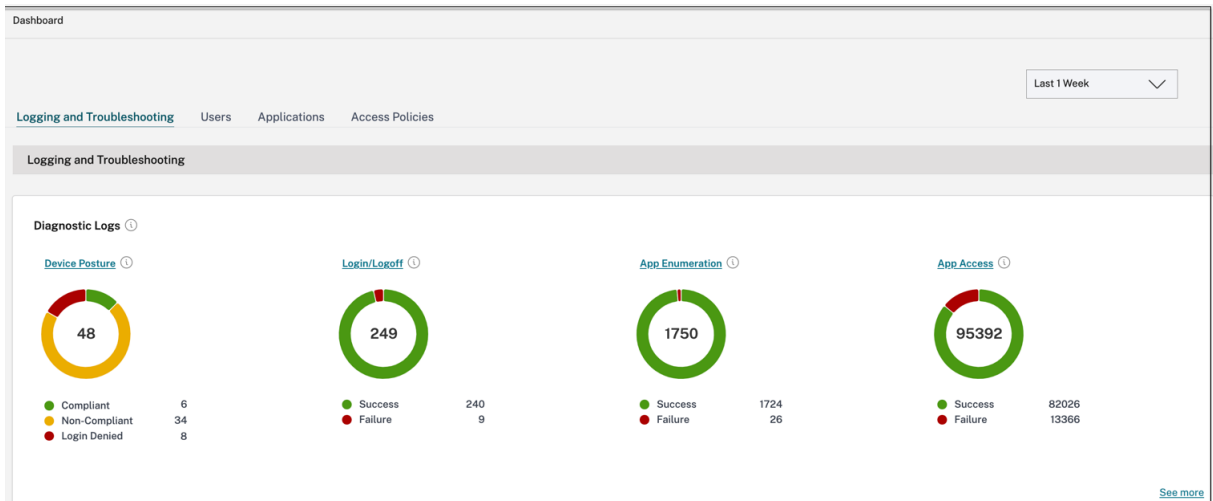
Dashboard

Last 1 Week

Logging and Troubleshooting Users Applications Access Policies

Logging and Troubleshooting

Diagnostic Logs

Device Posture

48

Compliant 6
Non-Compliant 34
Login Denied 8

Login/Logoff

249

Success 240
Failure 9

App Enumeration

1750

Success 1724
Failure 26

App Access

95392

Success 82026
Failure 13366

See more